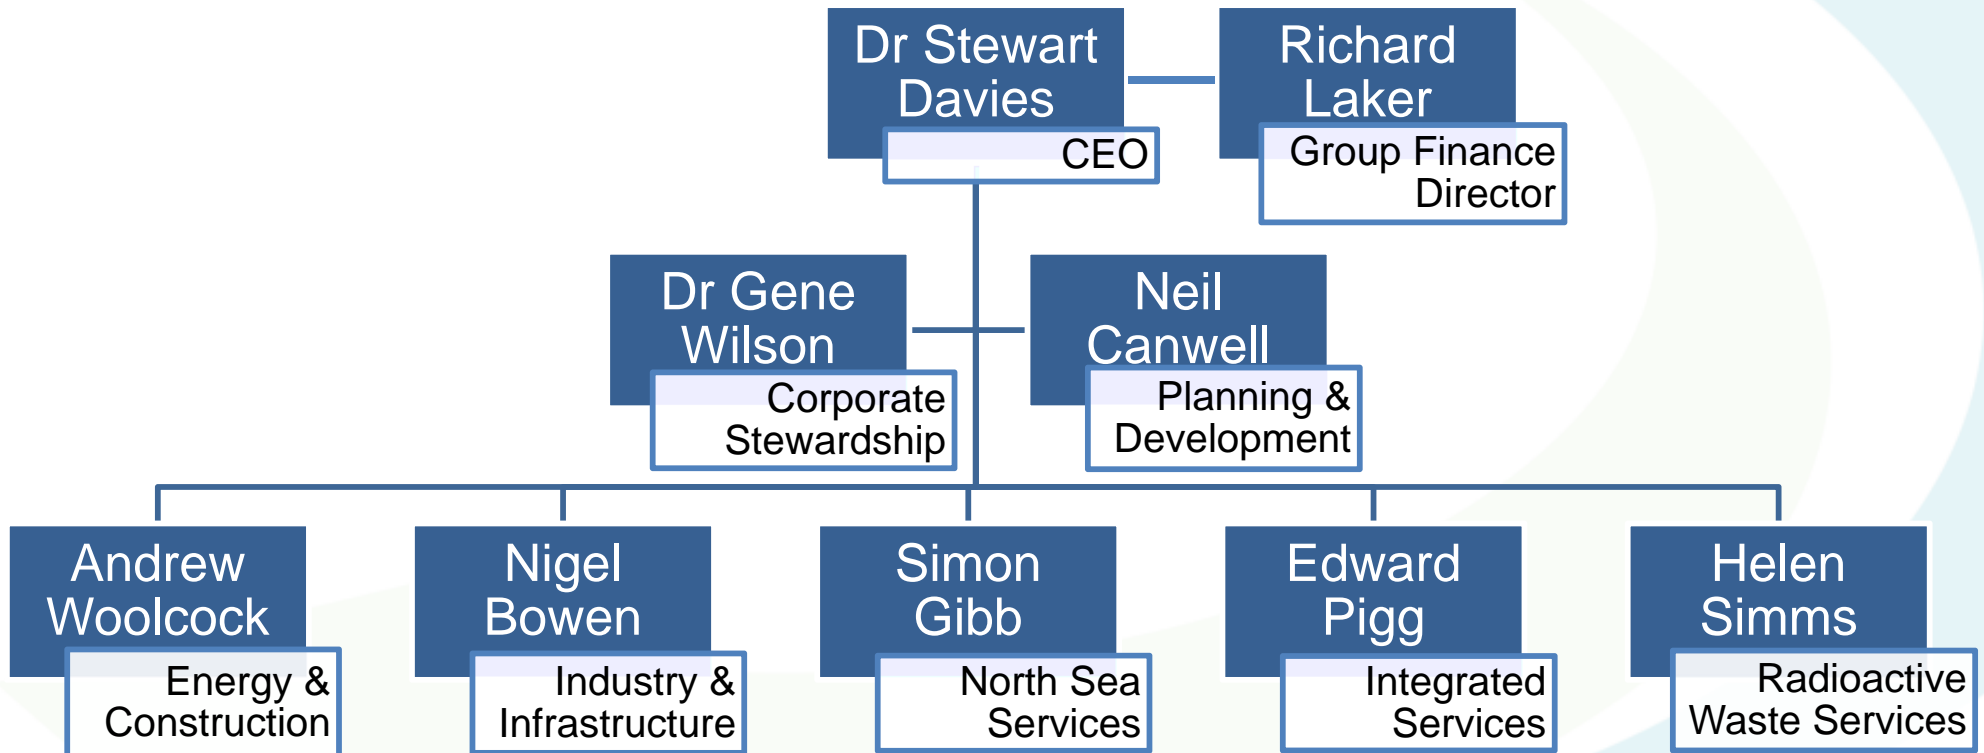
Dr Stewart Davies
CEO

Richard Laker
Group Finance Director

Dr Gene Wilson
Corporate Stewardship

Neil Canwell
Planning & Development

Andrew Woolcock
Energy & Construction

Nigel Bowen
Industry & Infrastructure

Simon Gibb
North Sea Services

Edward Pigg
Integrated Services

Helen Simms
Radioactive Waste Services